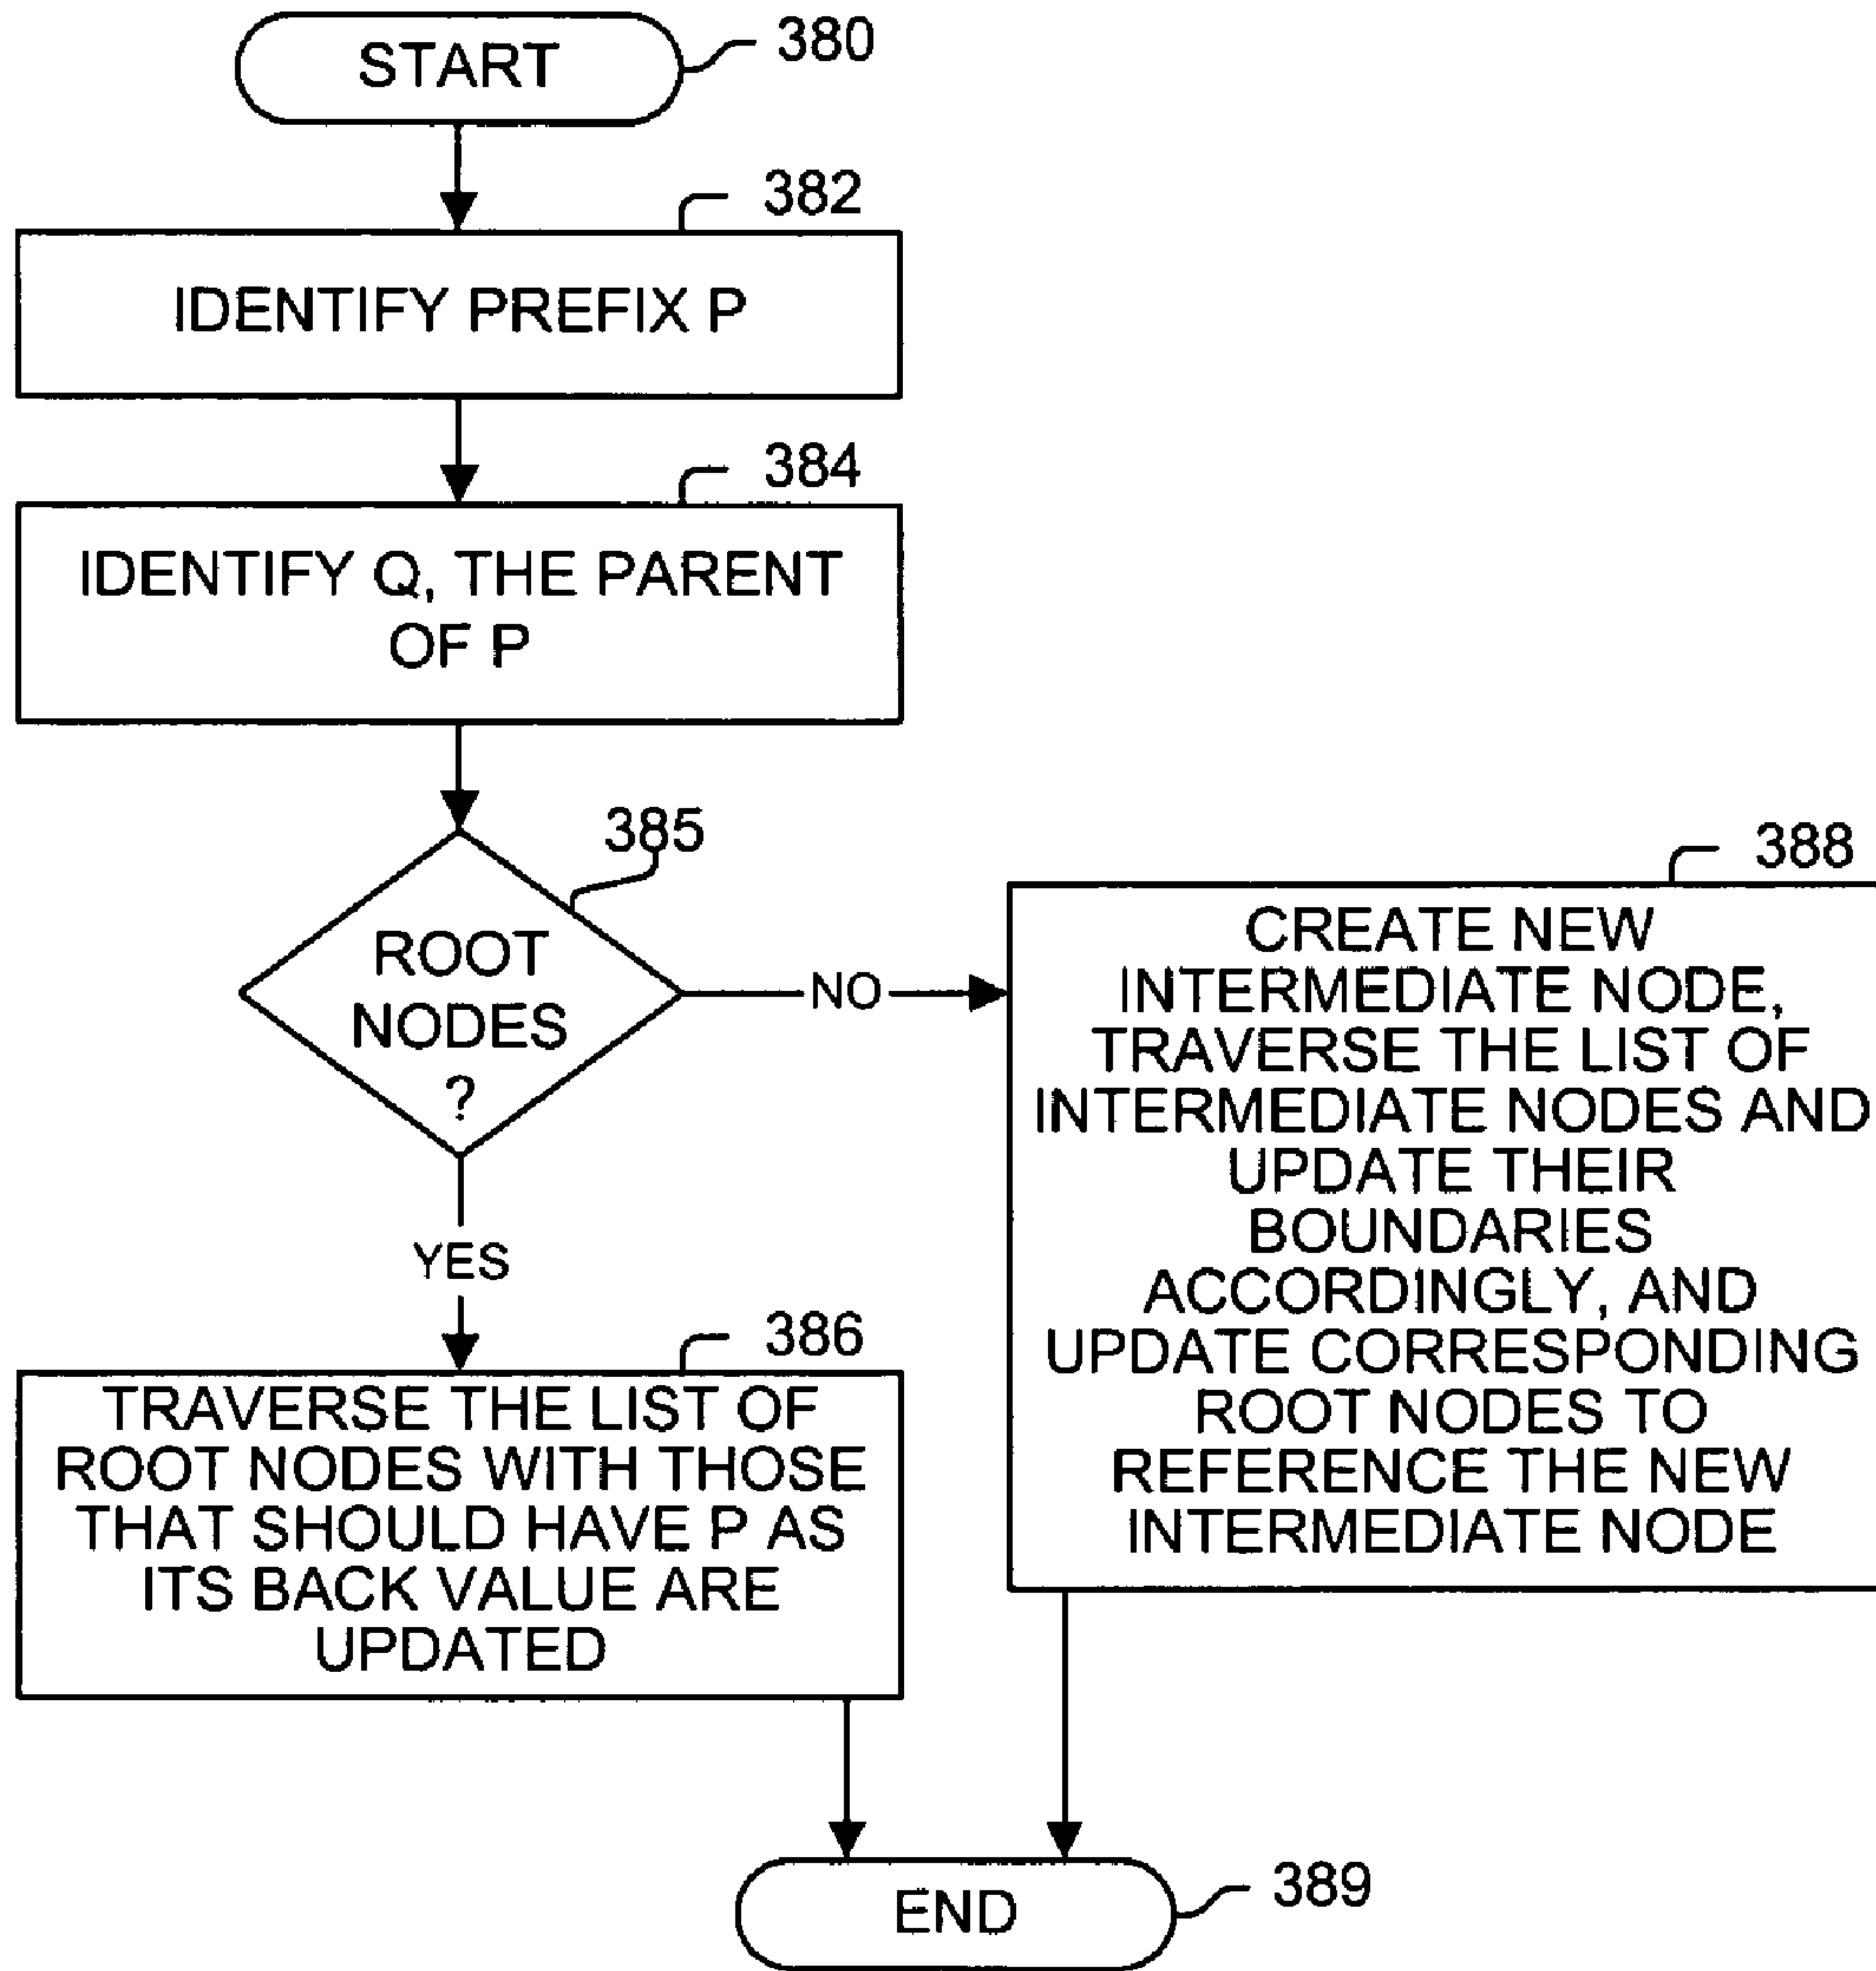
START
380

382
IDENTIFY PREFIX P

384
IDENTIFY Q, THE PARENT OF P

385
ROOT NODES ?

NO

388
CREATE NEW INTERMEDIATE NODE, TRAVERSE THE LIST OF INTERMEDIATE NODES AND UPDATE THEIR BOUNDARIES ACCORDINGLY, AND UPDATE CORRESPONDING ROOT NODES TO REFERENCE THE NEW INTERMEDIATE NODE

YES

386
TRAVERSE THE LIST OF ROOT NODES WITH THOSE THAT SHOULD HAVE P AS ITS BACK VALUE ARE UPDATED

END
389